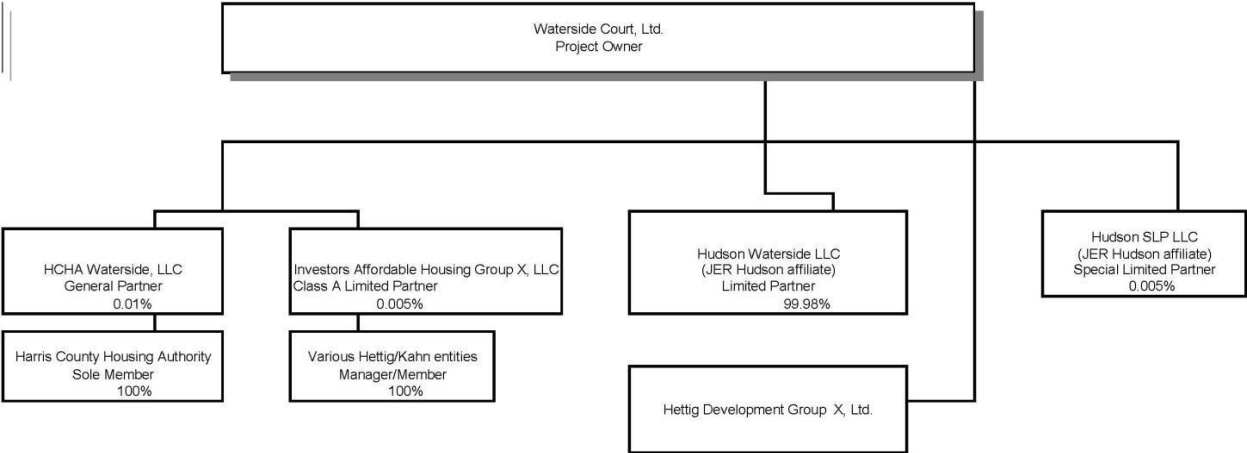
Waterside Court, Ltd.
Project Owner

HCHA Waterside, LLC
General Partner
0.01%

Investors Affordable Housing Group X, LLC
Class A Limited Partner
0.005%

Hudson Waterside LLC
(JER Hudson affiliate)
Limited Partner
99.98%

Hudson SLP LLC
(JER Hudson affiliate)
Special Limited Partner
0.005%

Harris County Housing Authority
Sole Member
100%

Various Hettig/Kahn entities
Manager/Member
100%

Hettig Development Group X, Ltd.